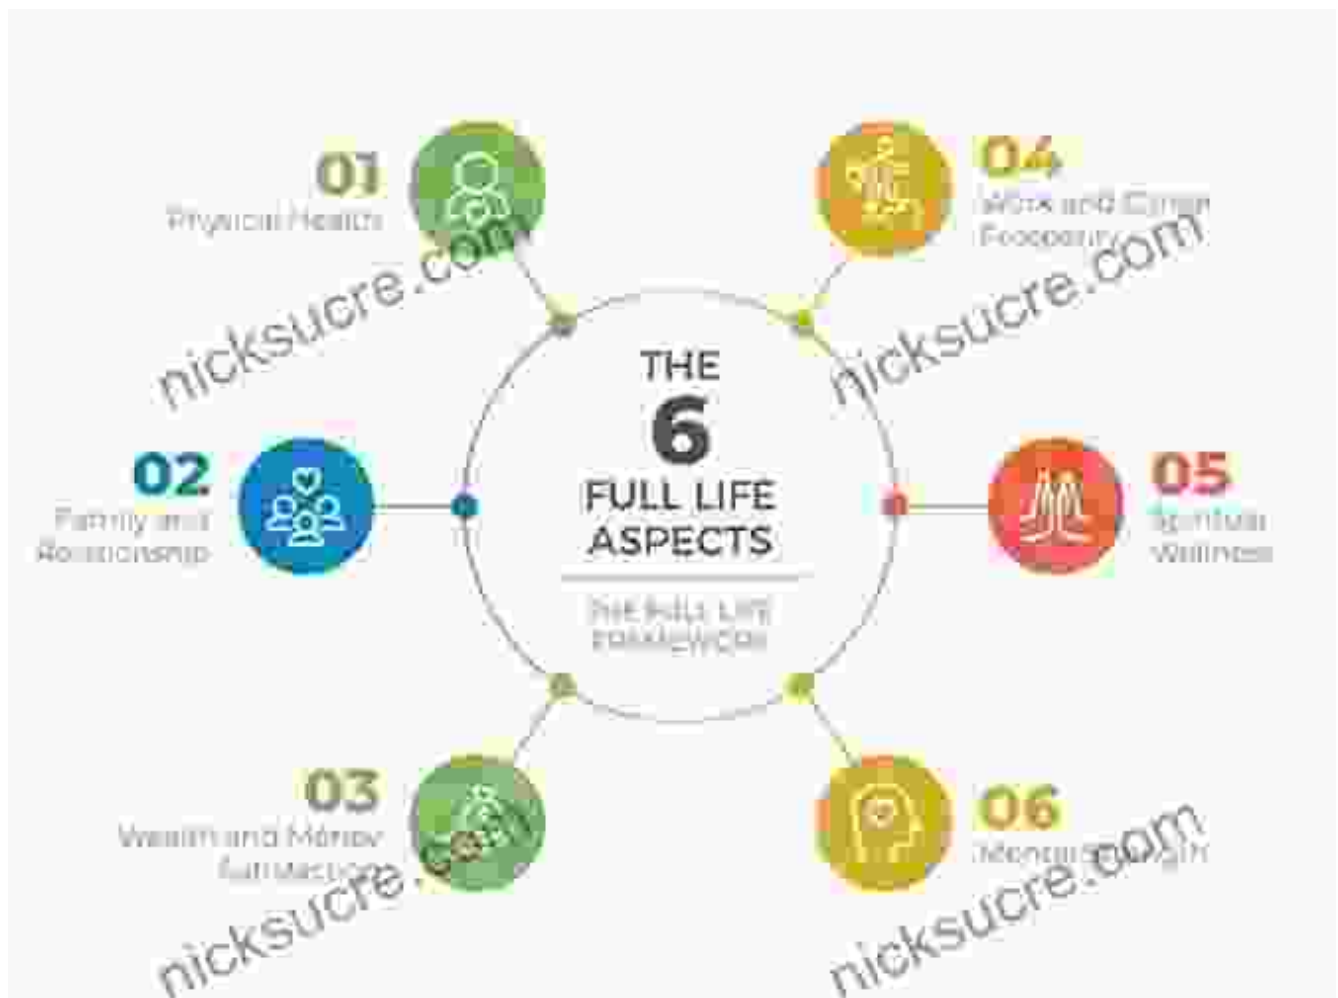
01
Physical Health

04
Work and Career Prosperity

THE
6
FULL LIFE
ASPECTS

THE FULL LIFE FRAMEWORK

02
Family and Relationship

05
Spiritual Wellness

03
Wealth and Money Satisfaction

06
Mental Strength

nicksucre.com
nicksucre.com
nicksucre.com
nicksucre.com